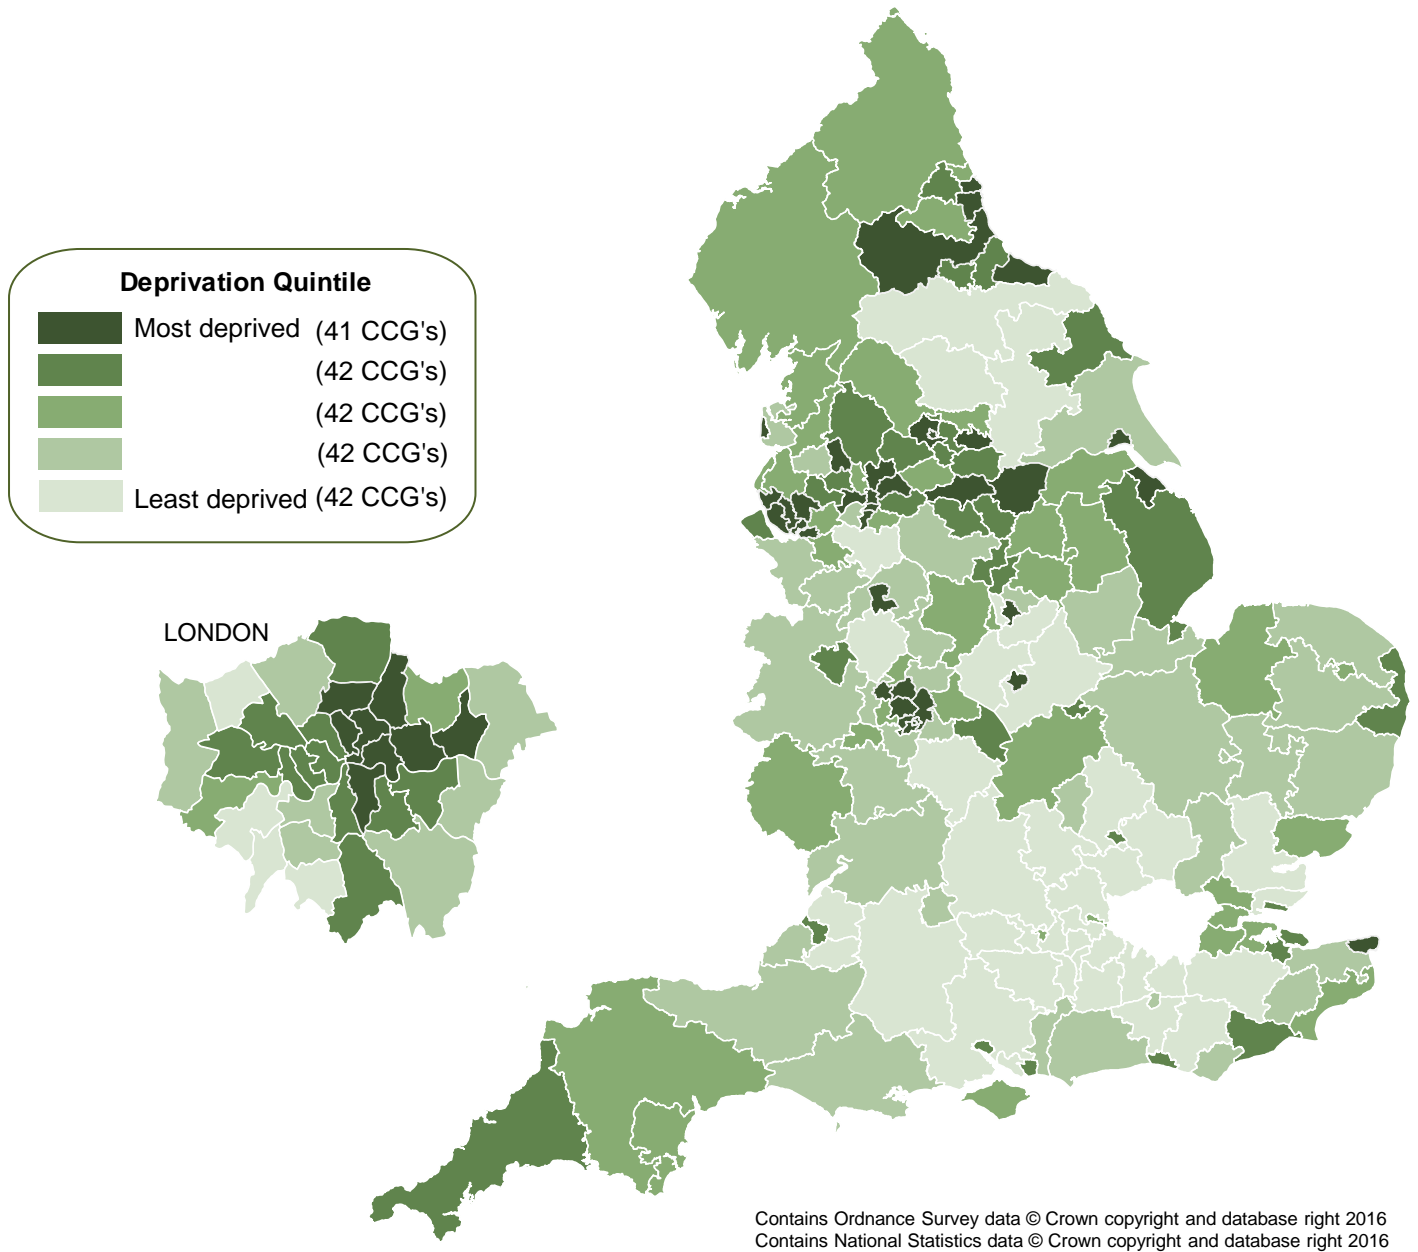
Deprivation Quintile

Most deprived (41 CCG's)
(42 CCG's)
(42 CCG's)
(42 CCG's)
Least deprived (42 CCG's)

LONDON

Contains Ordnance Survey data © Crown copyright and database right 2016
Contains National Statistics data © Crown copyright and database right 2016